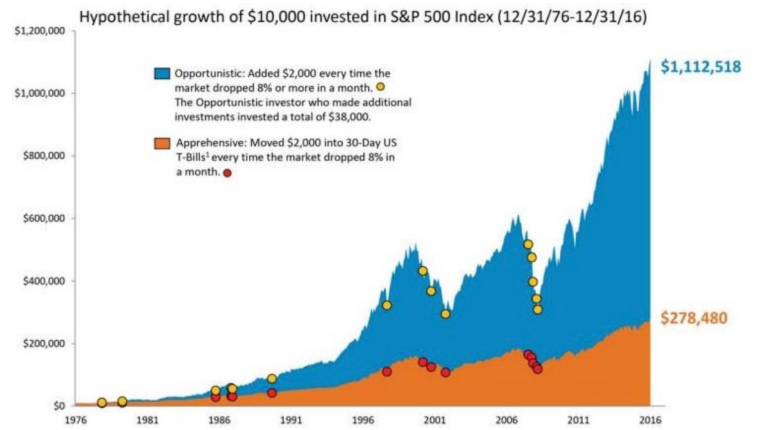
Hypothetical growth of $10,000 invested in S&P 500 Index (12/31/76-12/31/16)

$1,200,000

$1,000,000

$800,000

$600,000

$400,000

$200,000

$0

Opportunistic: Added $2,000 every time the market dropped 8% or more in a month.
The Opportunistic investor who made additional investments invested a total of $38,000.

Apprehensive: Moved $2,000 into 30-Day US T-Bills$^1$ every time the market dropped 8% in a month.

$1,112,518

$278,480

1976 1981 1986 1991 1996 2001 2006 2011 2016